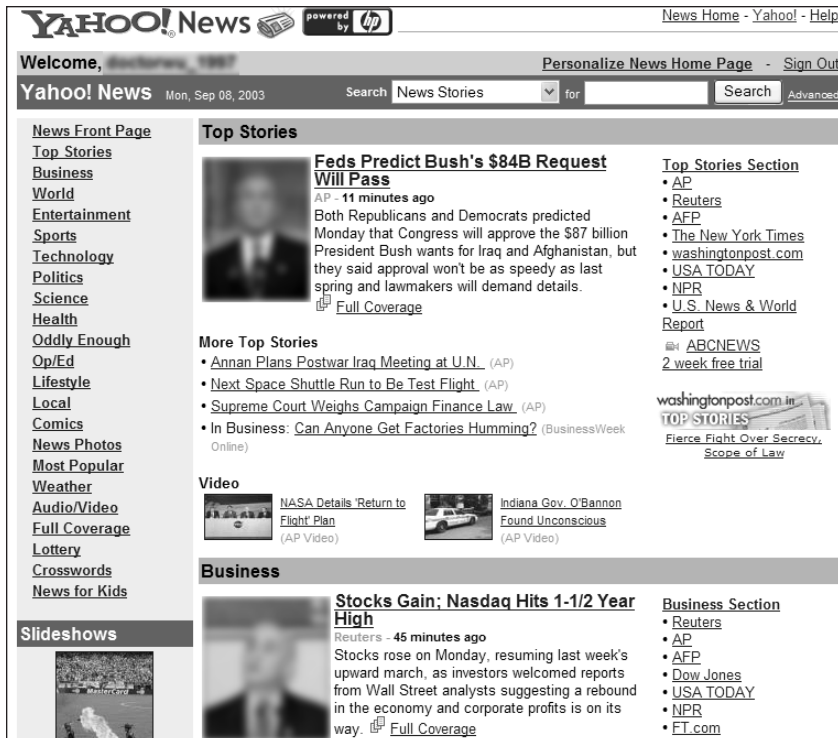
YAHOO! News powered by hp

News Home - Yahoo! - Help

Welcome, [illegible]

Personalize News Home Page - Sign Out

Yahoo! News Mon, Sep 08, 2003

Search News Stories for Search Advanced

News Front Page
Top Stories
Business
World
Entertainment
Sports
Technology
Politics
Science
Health
Oddly Enough
Op/Ed
Lifestyle
Local
Comics
News Photos
Most Popular
Weather
Audio/Video
Full Coverage
Lottery
Crosswords
News for Kids

Slideshows

MasterCard

Top Stories

Feds Predict Bush's $84B Request Will Pass

AP - 11 minutes ago

Both Republicans and Democrats predicted Monday that Congress will approve the $87 billion President Bush wants for Iraq and Afghanistan, but they said approval won't be as speedy as last spring and lawmakers will demand details.

Full Coverage

More Top Stories

• Annan Plans Postwar Iraq Meeting at U.N. (AP)
• Next Space Shuttle Run to Be Test Flight (AP)
• Supreme Court Weighs Campaign Finance Law (AP)
• In Business: Can Anyone Get Factories Humming? (BusinessWeek Online)

Video

NASA Details 'Return to Flight' Plan (AP Video)

Indiana Gov. O'Bannon Found Unconscious (AP Video)

Top Stories Section
• AP
• Reuters
• AFP
• The New York Times
• washingtonpost.com
• USA TODAY
• NPR
• U.S. News & World Report

ABCNEWS
2 week free trial

washingtonpost.com in TOP STORIES
Fierce Fight Over Secrecy, Scope of Law

Business

Stocks Gain; Nasdaq Hits 1-1/2 Year High

Reuters - 45 minutes ago

Stocks rose on Monday, resuming last week's upward march, as investors welcomed reports from Wall Street analysts suggesting a rebound in the economy and corporate profits is on its way. Full Coverage

Business Section
• Reuters
• AP
• AFP
• Dow Jones
• USA TODAY
• NPR
• FT.com